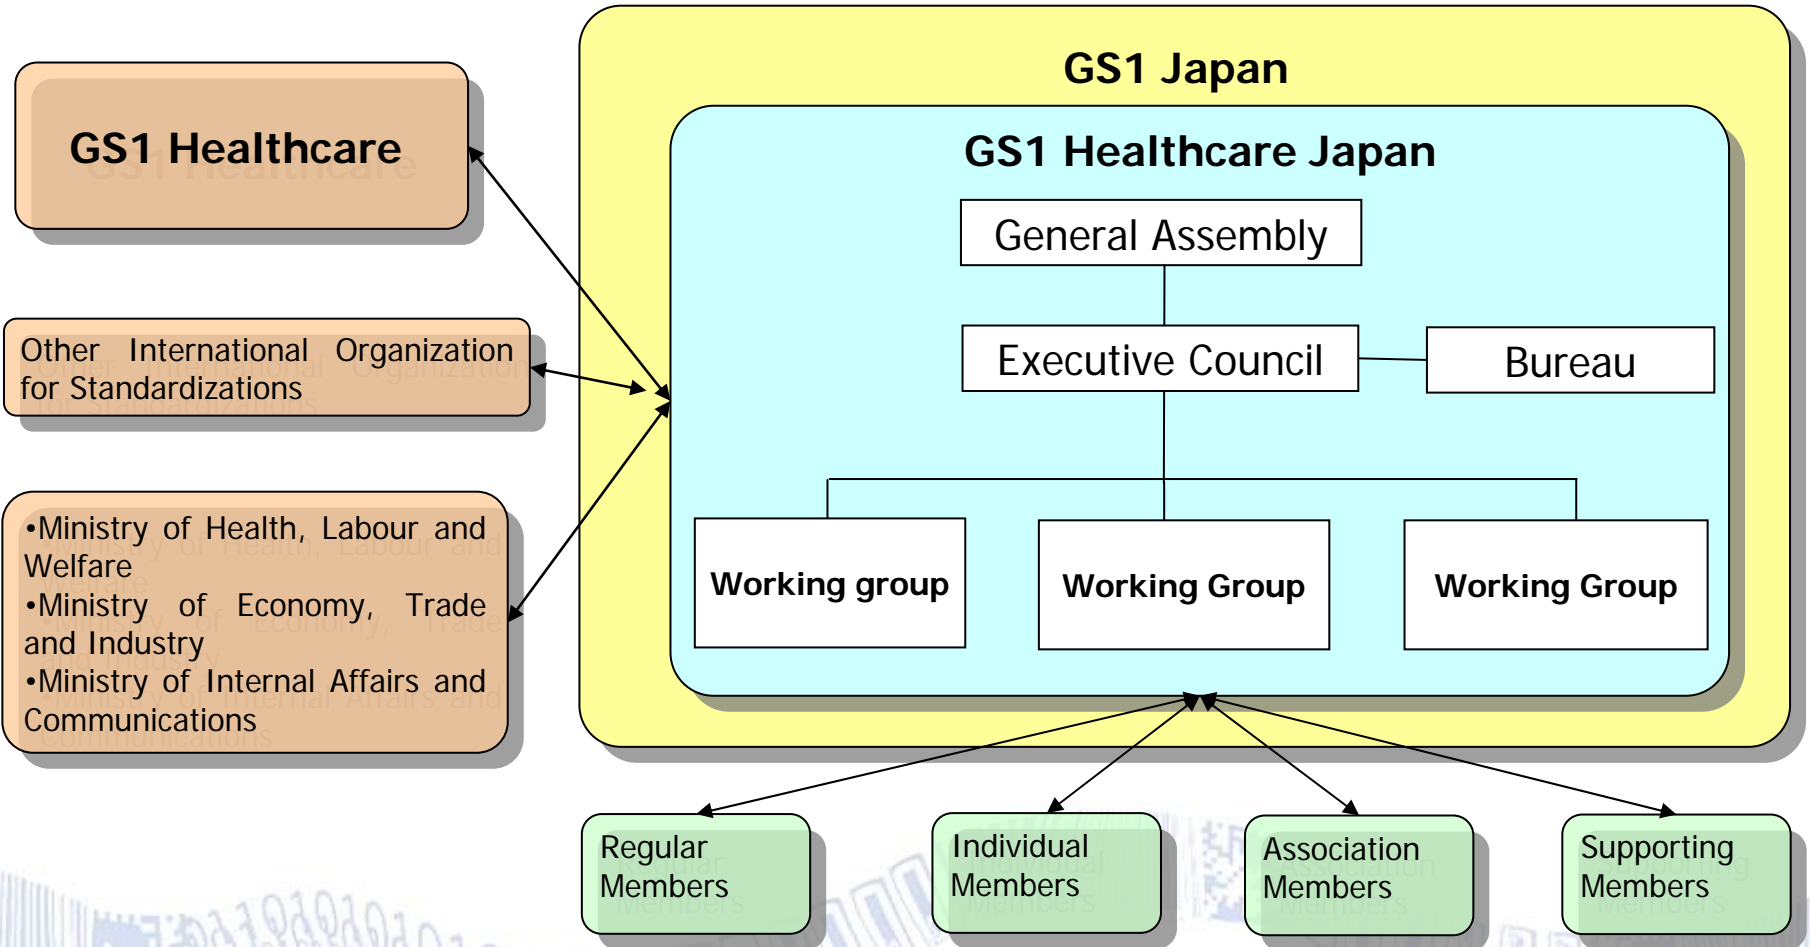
GS1 Healthcare

Other International Organization for Standardizations

•Ministry of Health, Labour and Welfare
•Ministry of Economy, Trade and Industry
•Ministry of Internal Affairs and Communications

GS1 Japan

GS1 Healthcare Japan

General Assembly

Executive Council

Bureau

Working group

Working Group

Working Group

Regular Members

Individual Members

Association Members

Supporting Members